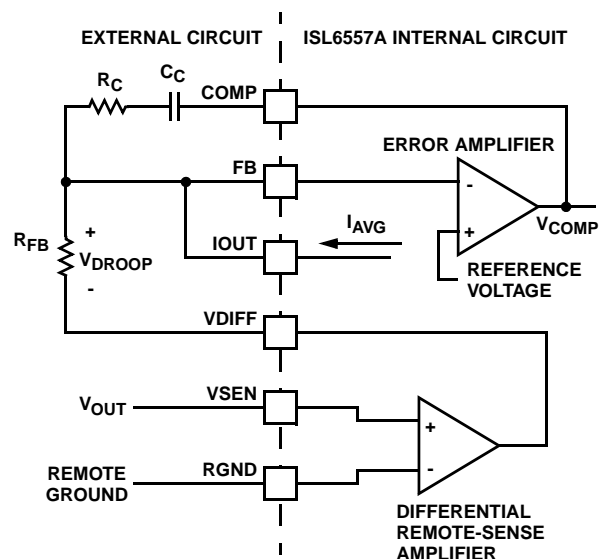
EXTERNAL CIRCUIT

ISL6557A INTERNAL CIRCUIT

$R_C$

$C_C$

COMP

ERROR AMPLIFIER

FB

-

+

$I_{AVG}$

IOUT

$V_{COMP}$

$R_{FB}$

+

$V_{DROOP}$

-

REFERENCE VOLTAGE

VDIFF

$V_{OUT}$

VSEN

+

REMOTE GROUND

RGND

-

DIFFERENTIAL REMOTE-SENSE AMPLIFIER